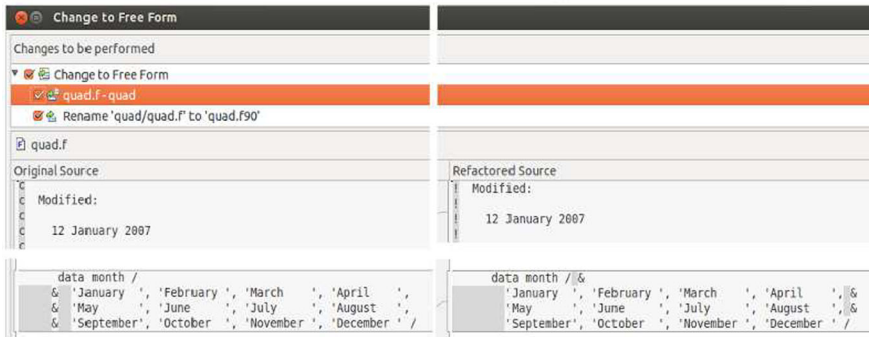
Change to Free Form

Changes to be performed

Change to Free Form

quad.f - quad

Rename 'quad/quad.f' to 'quad.f90'

quad.f

Original Source

c
c  Modified:
c
c    12 January 2007
c
c

      data month /
     &  'January  ', 'February ', 'March    ', 'April    ',
     &  'May      ', 'June     ', 'July     ', 'August   ',
     &  'September', 'October  ', 'November ', 'December ' /

Refactored Source

!
!  Modified:
!
!    12 January 2007
!
!

      data month / &
        'January  ', 'February ', 'March    ', 'April    ', &
        'May      ', 'June     ', 'July     ', 'August   ', &
        'September', 'October  ', 'November ', 'December ' /